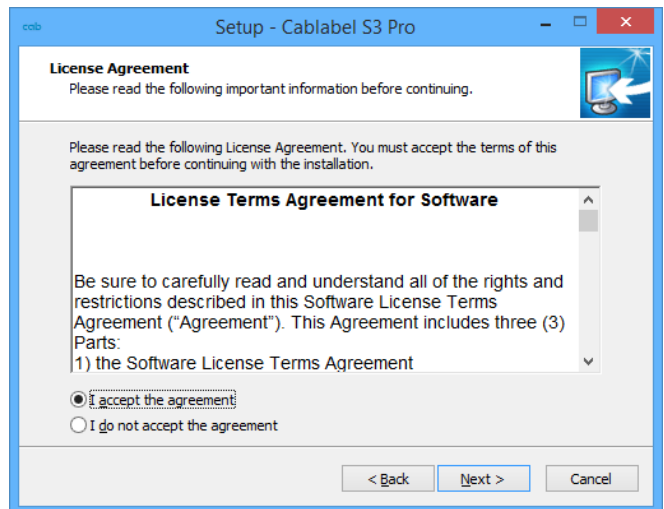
cab

Setup - Cablabel S3 Pro

License Agreement
Please read the following important information before continuing.

Please read the following License Agreement. You must accept the terms of this agreement before continuing with the installation.

License Terms Agreement for Software

Be sure to carefully read and understand all of the rights and restrictions described in this Software License Terms Agreement ("Agreement"). This Agreement includes three (3) Parts:
1) the Software License Terms Agreement

I accept the agreement
I do not accept the agreement

< Back
Next >
Cancel